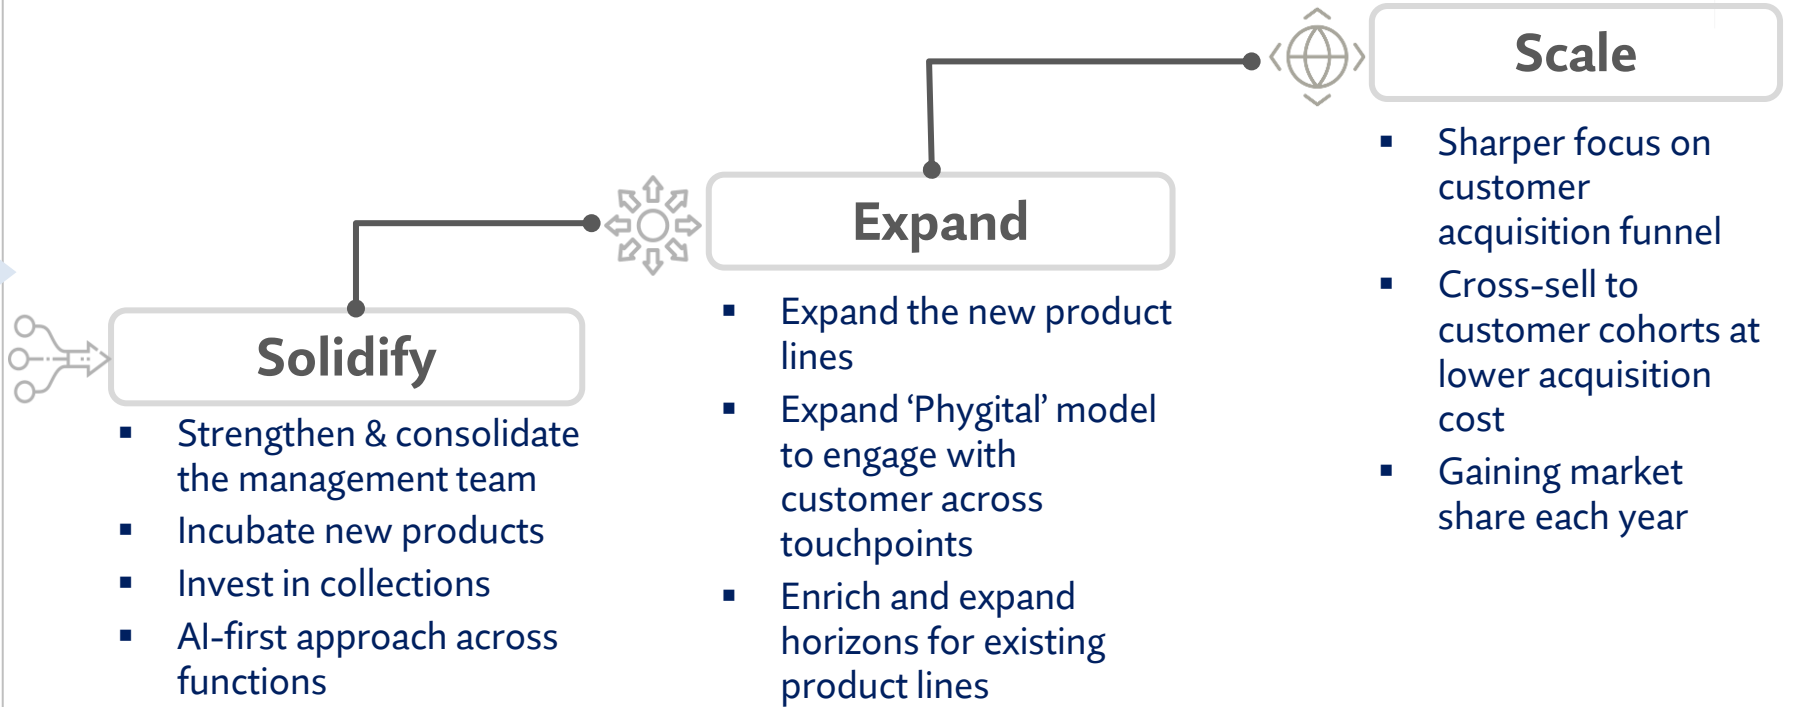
Solidify

- Strengthen & consolidate the management team
- Incubate new products
- Invest in collections
- AI-first approach across functions

Expand

- Expand the new product lines
- Expand ‘Phygital’ model to engage with customer across touchpoints
- Enrich and expand horizons for existing product lines

Scale

- Sharper focus on customer acquisition funnel
- Cross-sell to customer cohorts at lower acquisition cost
- Gaining market share each year